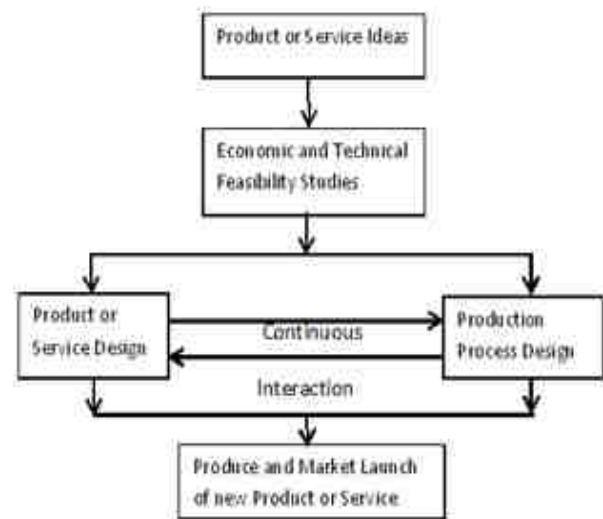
Product or Service Ideas

Economic and Technical Feasibility Studies

Product or Service Design

Continuous

Interaction

Production Process Design

Produce and Market Launch of new Product or Service